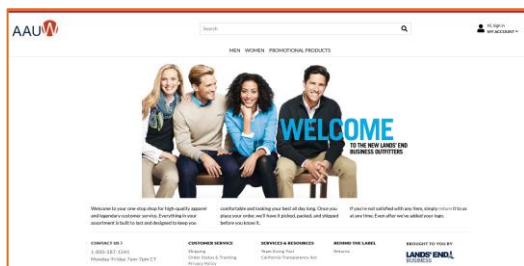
AAUW

Search

Hi, Sign in
MY ACCOUNT

MEN WOMEN PROMOTIONAL PRODUCTS

WELCOME
TO THE NEW LANDS' END BUSINESS OUTFITTERS

Welcome to your one stop shop for high-quality apparel and legendary customer service. Everything in your assortment is built to last and designed to keep you comfortable and looking your best all day long. Once you place your order, we'll have it picked, packed, and shipped before you know it.

If you're not satisfied with any item, simply return it to us at any time. Even after we've added your logo.

CONTACT US
1-800-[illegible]
Monday-Friday 7am-7pm CT

CUSTOMER SERVICE
Shipping
Order Status & Tracking
Privacy Policy

SERVICES & RESOURCES
Team Giving Tool
California Transparency Act

BEHIND THE LABEL
Returns

BROUGHT TO YOU BY
LANDS' END BUSINESS